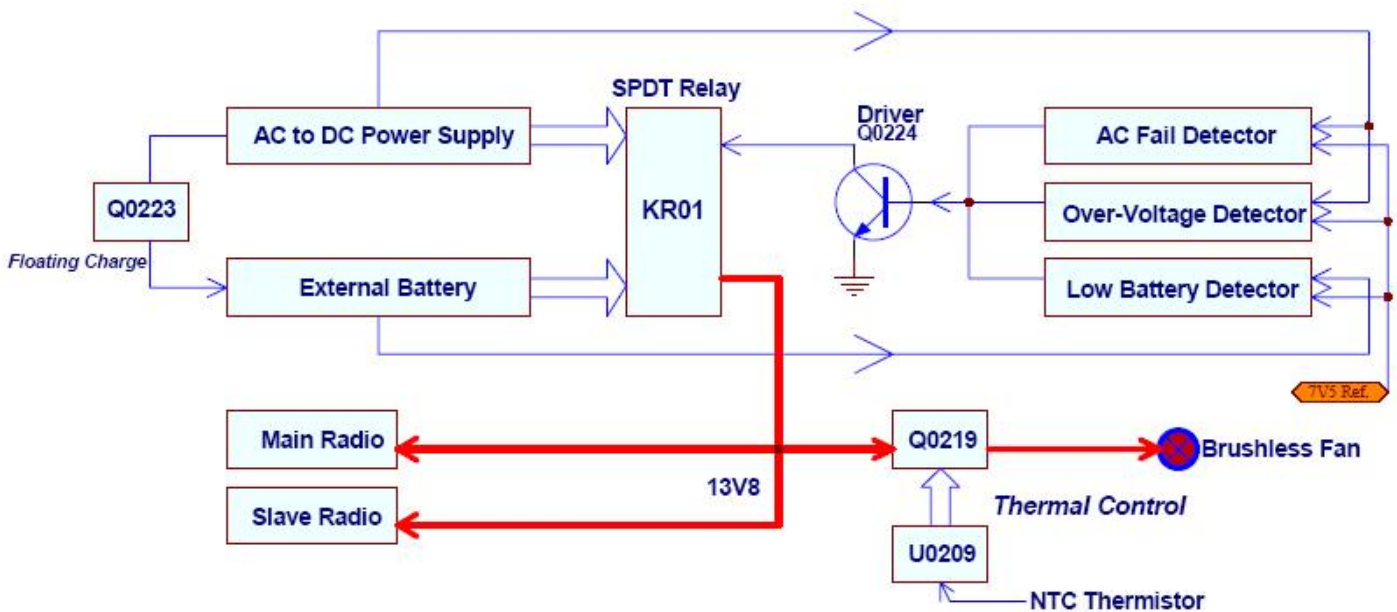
SPDT Relay

AC to DC Power Supply

Driver
Q0224

AC Fail Detector

Q0223

KR01

Over-Voltage Detector

Floating Charge

External Battery

Low Battery Detector

7V5 Ref.

Main Radio

Q0219

Brushless Fan

13V8

Slave Radio

Thermal Control

U0209

NTC Thermistor